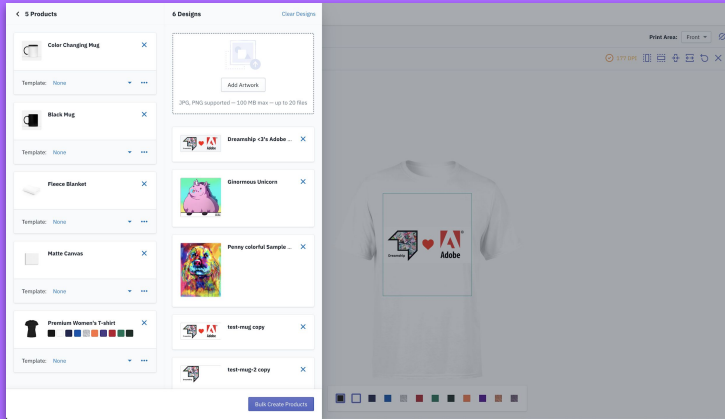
< 5 Products

Color Changing Mug
Template: None

Black Mug
Template: None

Fleece Blanket
Template: None

Matte Canvas
Template: None

Premium Women's T-shirt
Template: None

6 Designs
Clear Designs

Add Artwork
JPG, PNG supported — 100 MB max — up to 20 files

Dreamship <3's Adobe ...

Ginormous Unicorn

Penny colorful Sample ...

test-mug copy

test-mug-2 copy

Bulk Create Products

Print Area: Front

Dreamship
Adobe